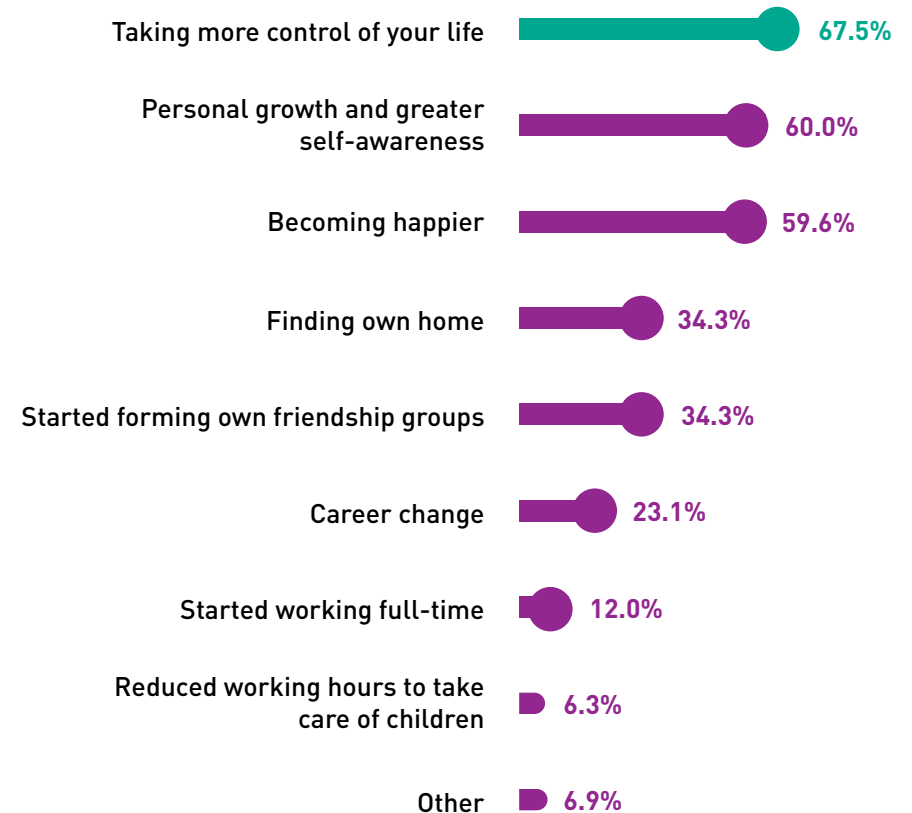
Taking more control of your life 67.5%

Personal growth and greater self-awareness 60.0%

Becoming happier 59.6%

Finding own home 34.3%

Started forming own friendship groups 34.3%

Career change 23.1%

Started working full-time 12.0%

Reduced working hours to take care of children 6.3%

Other 6.9%